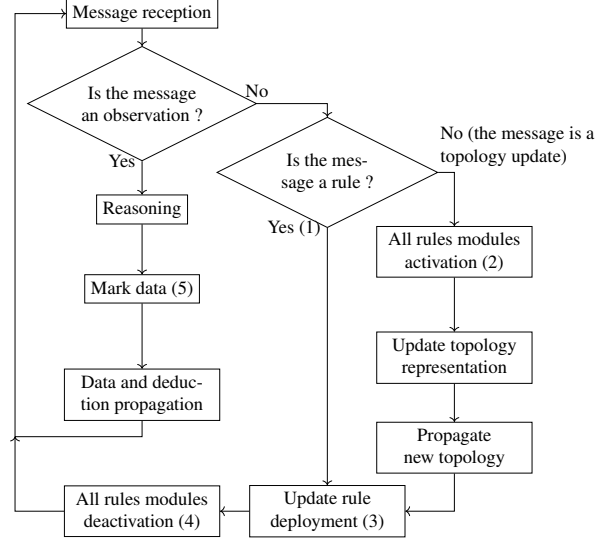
Message reception

Is the message an observation ?

No

Yes

Reasoning

Mark data (5)

Data and deduction propagation

Is the message a rule ?

No (the message is a topology update)

Yes (1)

All rules modules activation (2)

Update topology representation

Propagate new topology

Update rule deployment (3)

All rules modules deactivation (4)